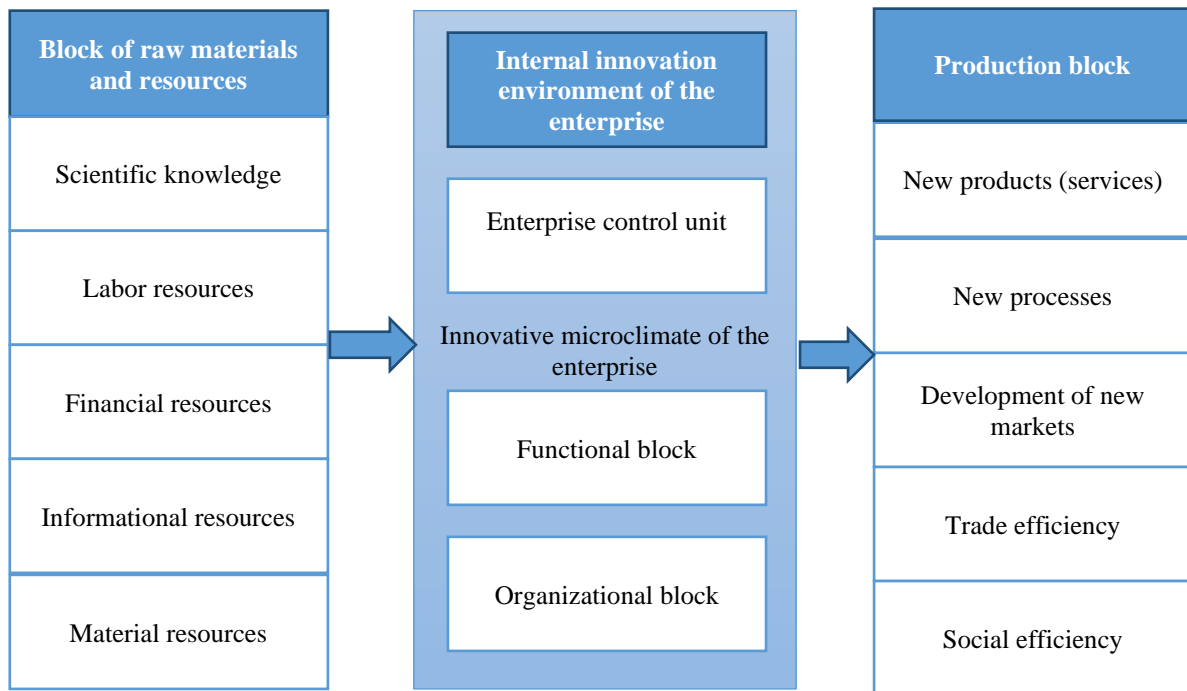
Block of raw materials and resources

Scientific knowledge

Labor resources

Financial resources

Informational resources

Material resources

Internal innovation environment of the enterprise

Enterprise control unit

Innovative microclimate of the enterprise

Functional block

Organizational block

Production block

New products (services)

New processes

Development of new markets

Trade efficiency

Social efficiency